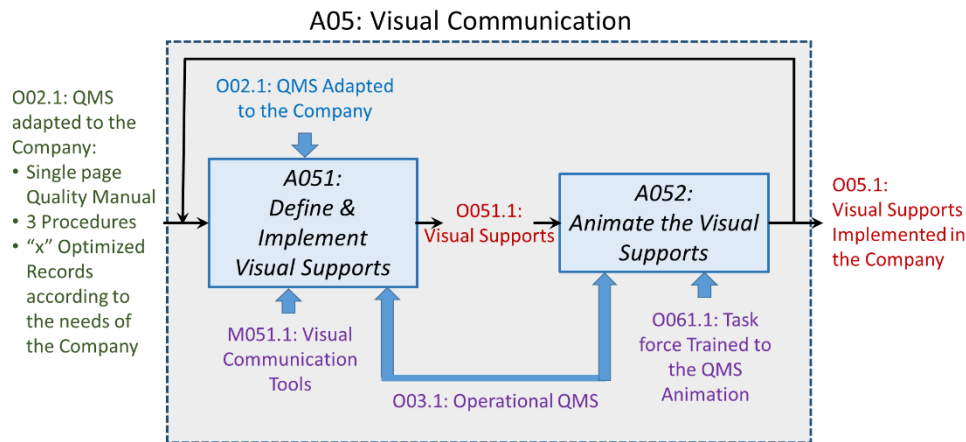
A05: Visual Communication

O02.1: QMS adapted to the Company:
• Single page Quality Manual
• 3 Procedures
• "x" Optimized Records according to the needs of the Company

O02.1: QMS Adapted to the Company

A051: Define & Implement Visual Supports

O051.1: Visual Supports

A052: Animate the Visual Supports

O05.1: Visual Supports Implemented in the Company

M051.1: Visual Communication Tools

O061.1: Task force Trained to the QMS Animation

O03.1: Operational QMS